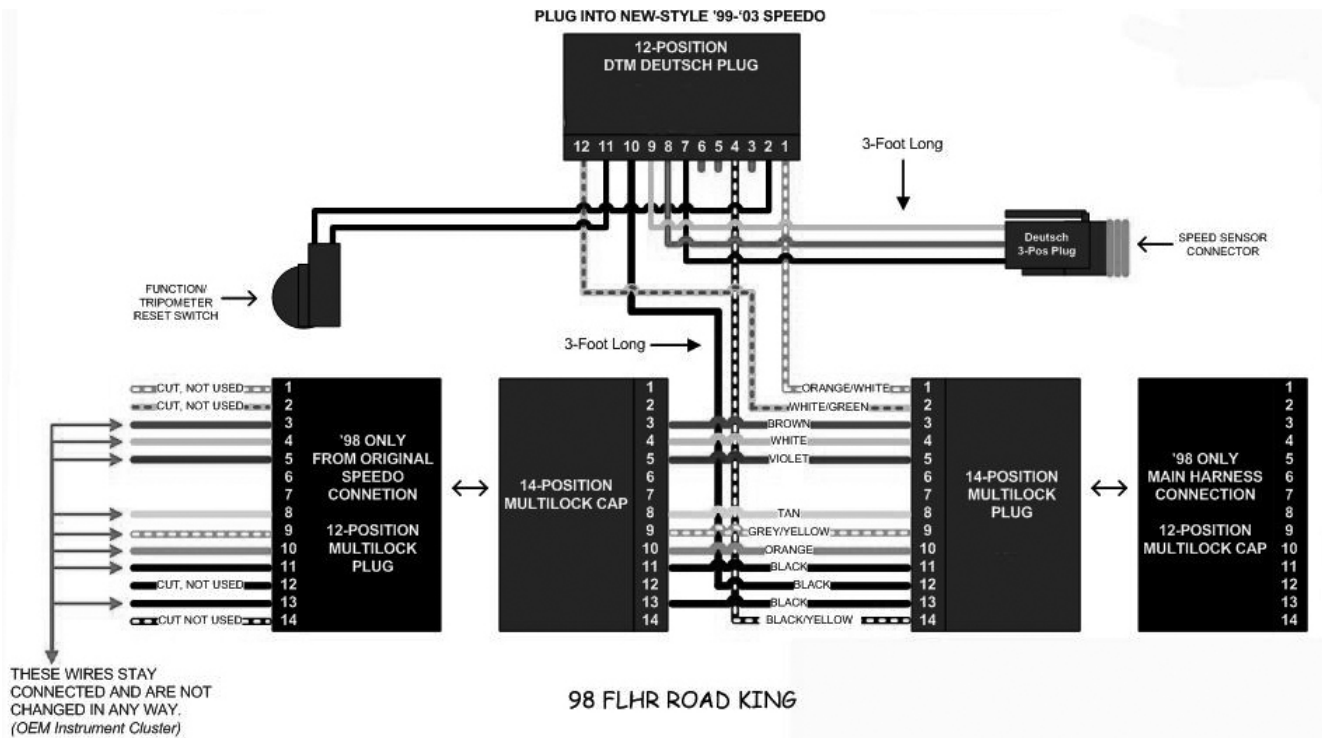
PLUG INTO NEW-STYLE '99-'03 SPEEDO

12-POSITION
DTM DEUTSCH PLUG

12 11 10 9 8 7 6 5 4 3 2 1

3-Foot Long

Deutsch
3-Pos Plug

SPEED SENSOR
CONNECTOR

FUNCTION/
TRIPOMETER
RESET SWITCH

3-Foot Long

CUT, NOT USED 1
CUT, NOT USED 2
3
4
5
6
7
8
9
10
11
CUT, NOT USED 12
13
CUT NOT USED 14

'98 ONLY
FROM ORIGINAL
SPEEDO
CONNETION

12-POSITION
MULTILOCK
PLUG

14-POSITION
MULTILOCK CAP

1
2
3
4
5
6
7
8
9
10
11
12
13
14

ORANGE/WHITE
WHITE/GREEN
BROWN
WHITE
VIOLET
TAN
GREY/YELLOW
ORANGE
BLACK
BLACK
BLACK
BLACK/YELLOW

1
2
3
4
5
6
7
8
9
10
11
12
13
14

14-POSITION
MULTILOCK
PLUG

'98 ONLY
MAIN HARNESS
CONNECTION

12-POSITION
MULTILOCK CAP

1
2
3
4
5
6
7
8
9
10
11
12
13
14

THESE WIRES STAY
CONNECTED AND ARE NOT
CHANGED IN ANY WAY.
(OEM Instrument Cluster)

98 FLHR ROAD KING